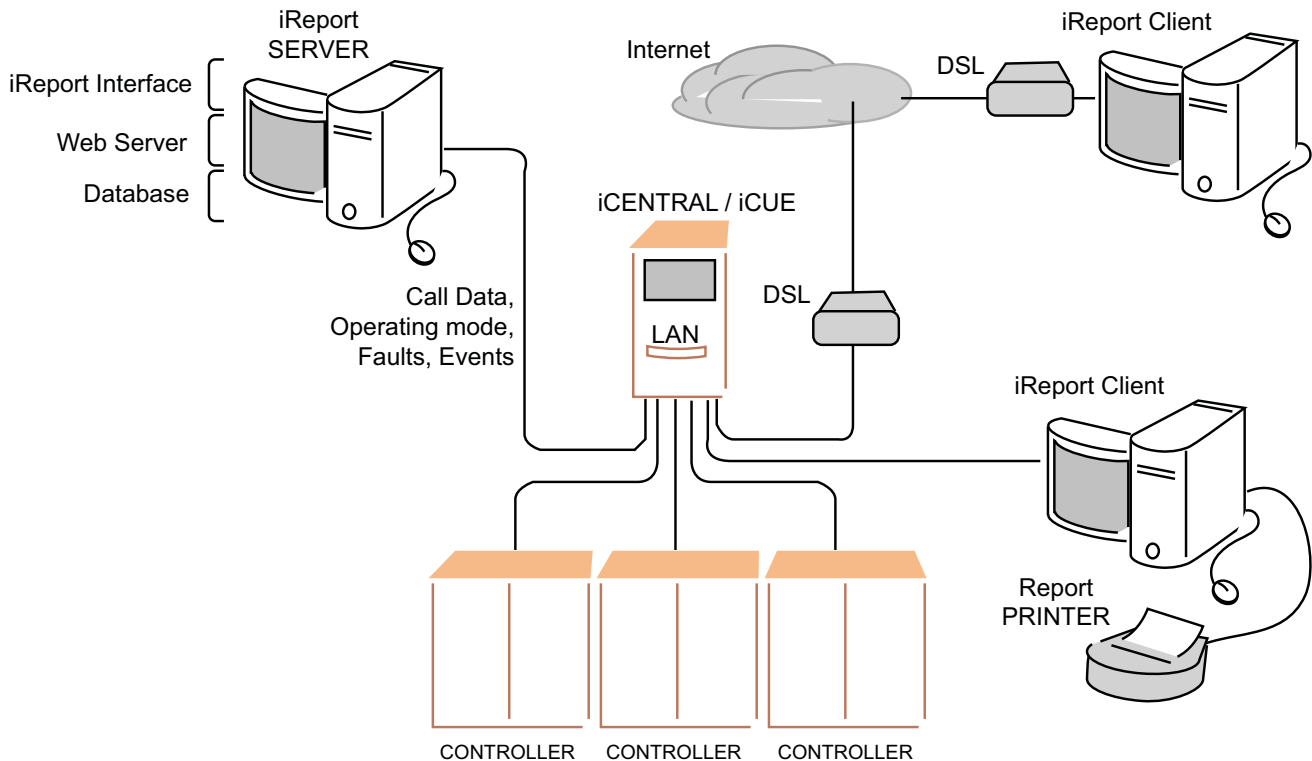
iReport SERVER

iReport Interface

Web Server

Database

Internet

iReport Client

DSL

iCENTRAL / iCUE

LAN

DSL

Call Data, Operating mode, Faults, Events

iReport Client

Report PRINTER

CONTROLLER

CONTROLLER

CONTROLLER